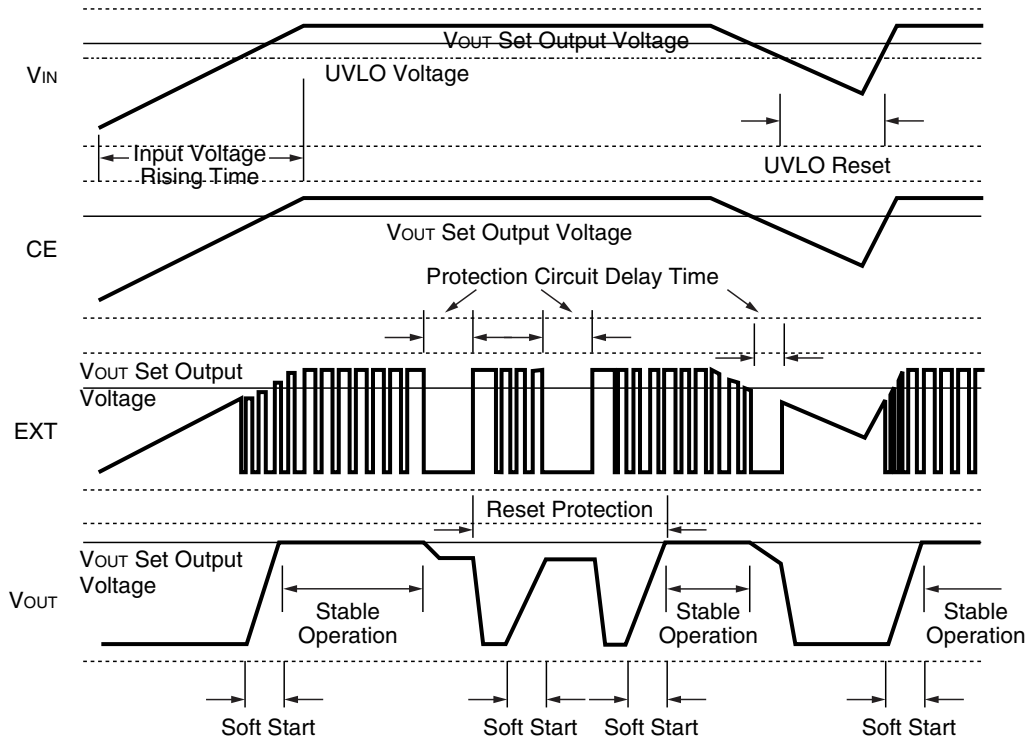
$V_{IN}$

VOUT Set Output Voltage

UVLO Voltage

Input Voltage Rising Time

UVLO Reset

CE

VOUT Set Output Voltage

Protection Circuit Delay Time

EXT

VOUT Set Output Voltage

Reset Protection

$V_{OUT}$

VOUT Set Output Voltage

Stable Operation

Stable Operation

Stable Operation

Soft Start

Soft Start

Soft Start

Soft Start